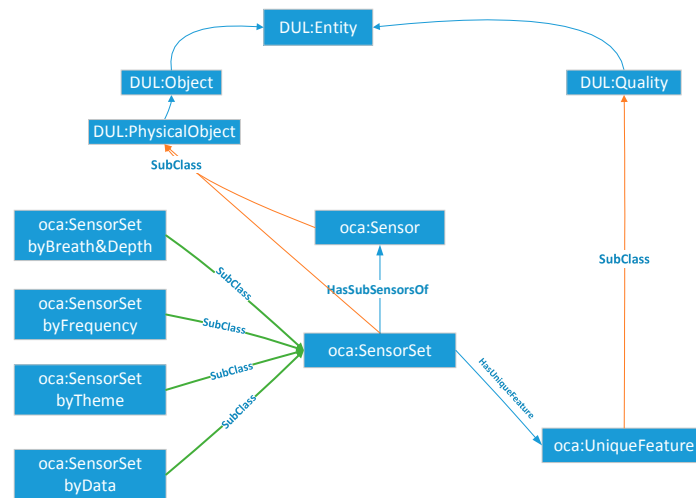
DUL:Entity

DUL:Object

DUL:Quality

DUL:PhysicalObject

SubClass

oca:SensorSet byBreath&Depth

oca:Sensor

SubClass

SubClass

HasSubSensorsOf

oca:SensorSet byFrequency

SubClass

oca:SensorSet

oca:SensorSet byTheme

SubClass

HasUniqueFeature

SubClass

oca:SensorSet byData

oca:UniqueFeature